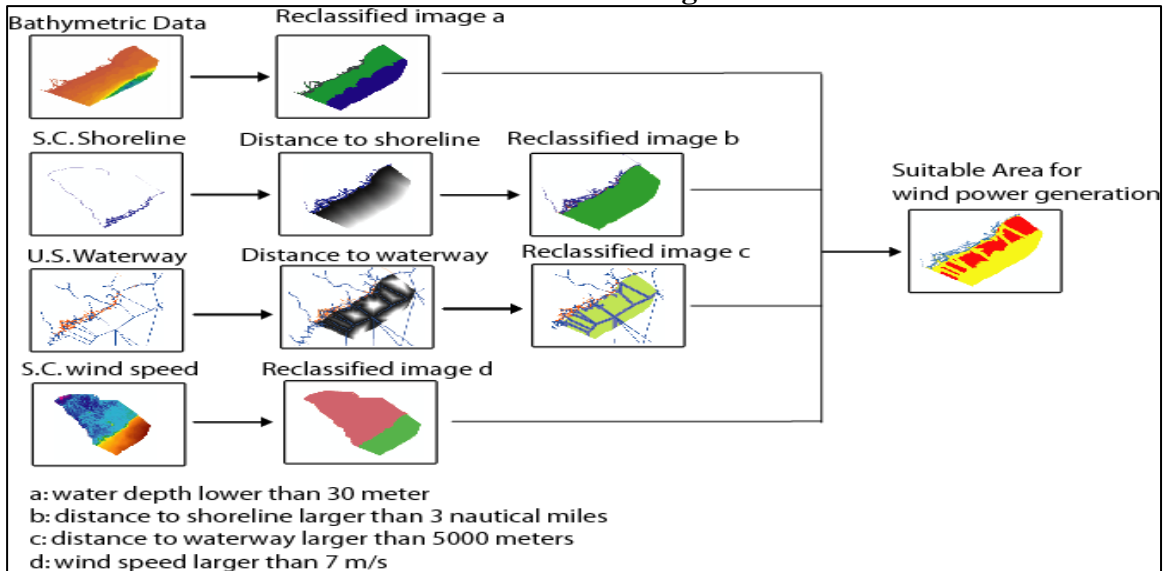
Bathymetric Data

Reclassified image a

S.C. Shoreline

Distance to shoreline

Reclassified image b

Suitable Area for wind power generation

U.S. Waterway

Distance to waterway

Reclassified image c

S.C. wind speed

Reclassified image d

a: water depth lower than 30 meter
b: distance to shoreline larger than 3 nautical miles
c: distance to waterway larger than 5000 meters
d: wind speed larger than 7 m/s